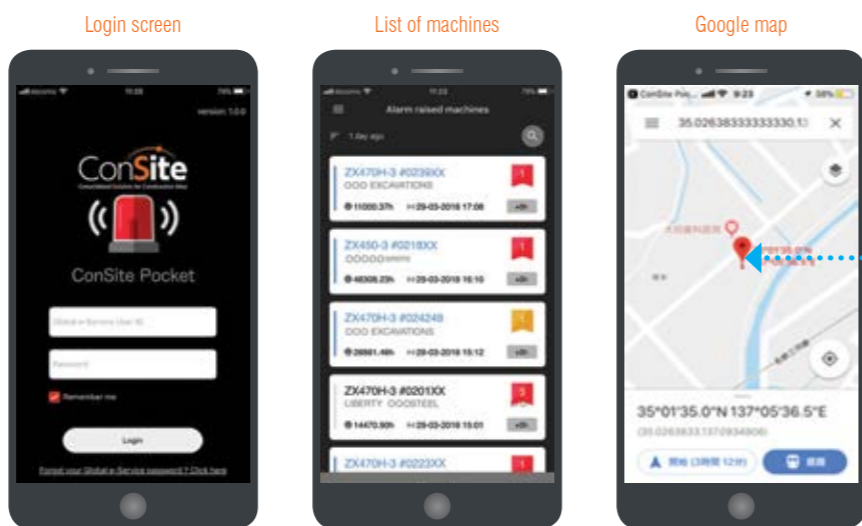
Login screen

List of machines

Google map

version: 1.0.0

ConSite

ConSite Pocket

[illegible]

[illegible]

Remember me

Login

Forgot your Global e-Service password? Click here

Alarm raised machines

1 day ago

ZX470H-3 #0239XX

OOO EXCAVATIONS

11000.37h 29-03-2018 17:08

ZX450-3 #0218XX

OOOOO

46308.23h 29-03-2018 16:10

ZX470H-3 #0242B

OOO EXCAVATIONS

26881.46h 29-03-2018 15:12

ZX470H-3 #0201XX

LIBERTY OOOSTEEL

14470.90h 29-03-2018 15:01

ZX470H-3 #0223XX

ConSite Poc... 9:23

35.02638333333330.1

35°01'35.0"N 137°05'36.5"E

(35.0263833,137.0934806)

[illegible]